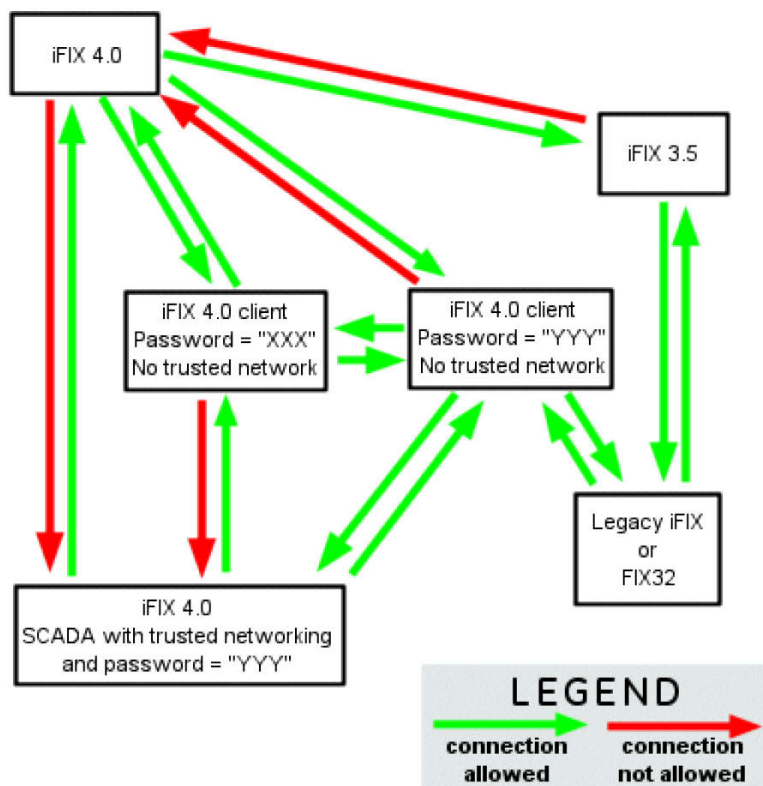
iFIX 4.0

iFIX 3.5

iFIX 4.0 client
Password = "XXX"
No trusted network

iFIX 4.0 client
Password = "YYY"
No trusted network

Legacy iFIX
or
FIX32

iFIX 4.0
SCADA with trusted networking
and password = "YYY"

LEGEND
connection allowed
connection not allowed